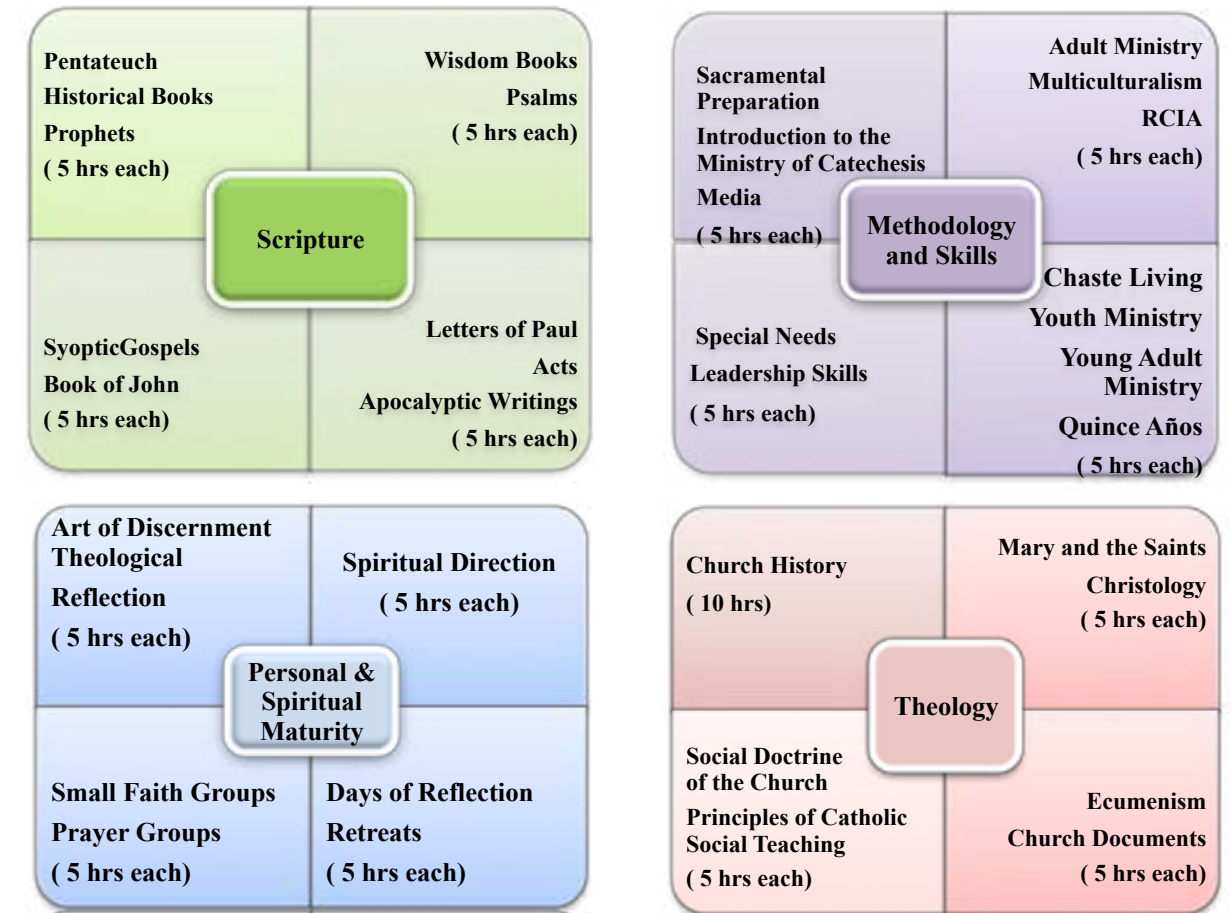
Pentateuch
Historical Books
Prophets
( 5 hrs each)

Wisdom Books
Psalms
( 5 hrs each)

Scripture

SyopticGospels
Book of John
( 5 hrs each)

Letters of Paul
Acts
Apocalyptic Writings
( 5 hrs each)

Sacramental Preparation
Introduction to the Ministry of Catechesis
Media
( 5 hrs each)

Adult Ministry
Multiculturalism
RCIA
( 5 hrs each)

Methodology and Skills

Special Needs
Leadership Skills
( 5 hrs each)

Chaste Living
Youth Ministry
Young Adult Ministry
Quince Años
( 5 hrs each)

Art of Discernment
Theological Reflection
( 5 hrs each)

Spiritual Direction
( 5 hrs each)

Personal & Spiritual Maturity

Small Faith Groups
Prayer Groups
( 5 hrs each)

Days of Reflection
Retreats
( 5 hrs each)

Church History
( 10 hrs)

Mary and the Saints
Christology
( 5 hrs each)

Theology

Social Doctrine of the Church
Principles of Catholic Social Teaching
( 5 hrs each)

Ecumenism
Church Documents
( 5 hrs each)